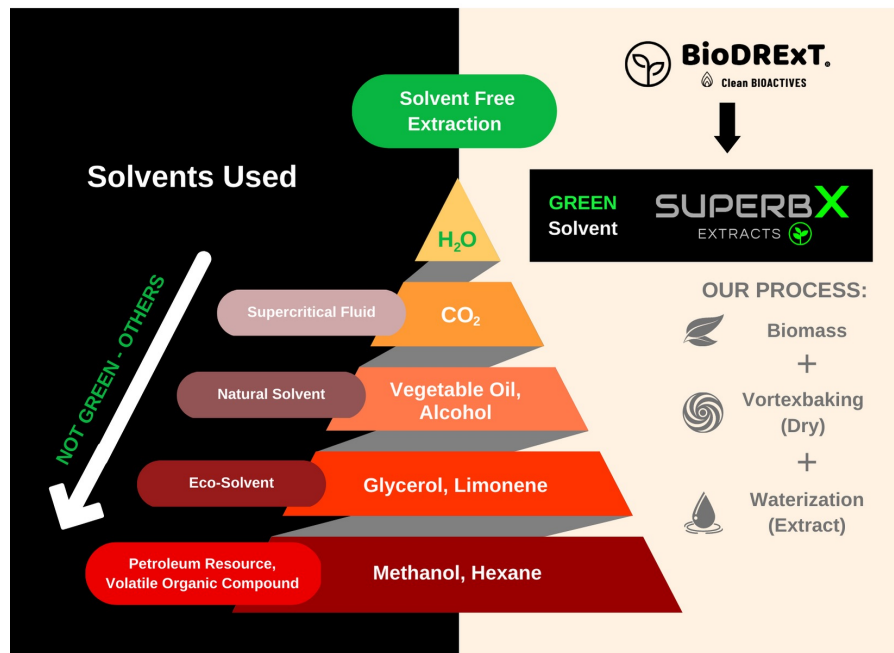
BioDREXT.
Clean BIOACTIVES

Solvent Free Extraction

Solvents Used

GREEN Solvent

SUPERBX EXTRACTS

$H_2O$

Supercritical Fluid

$CO_2$

NOT GREEN - OTHERS

Natural Solvent

Vegetable Oil, Alcohol

Eco-Solvent

Glycerol, Limonene

Petroleum Resource, Volatile Organic Compound

Methanol, Hexane

OUR PROCESS:

Biomass

+

Vortexbaking (Dry)

+

Waterization (Extract)